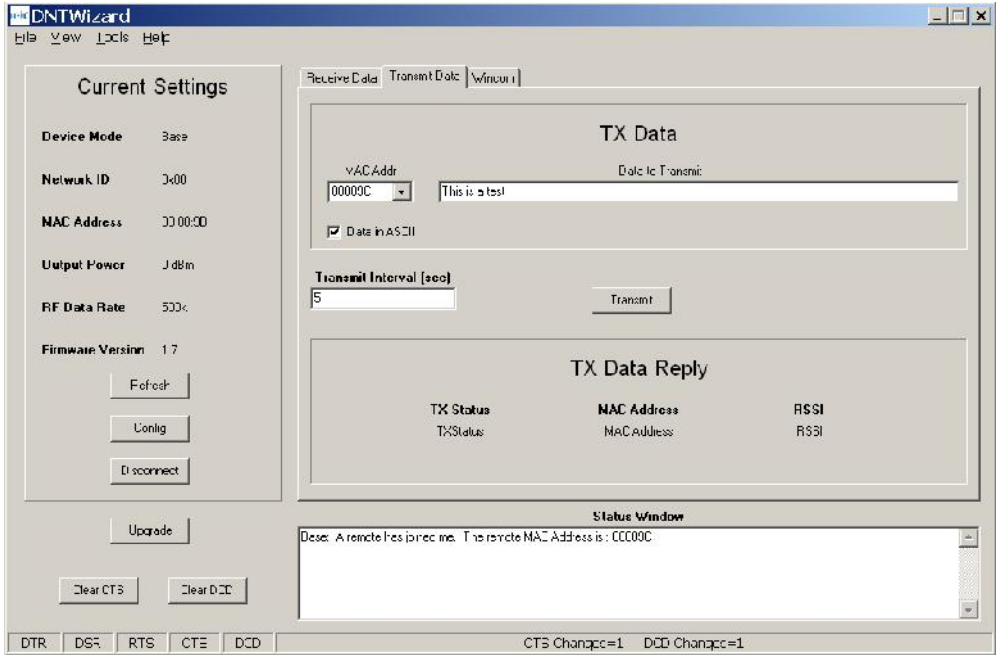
DNTWizard

File View Tools Help

Current Settings

Device Mode Base

Network ID 0x00

MAC Address 00:00:0D

Output Power 0 dBm

RF Data Rate 500k

Firmware Version 1.7

Refresh

Config

Disconnect

Upgrade

Clear CTS

Clear DCD

Receive Data | Transmit Data | Wincom

TX Data

MAC Addr

00000C

Data to Transmit

This is a test

Data in ASCII

Transmit Interval (sec)

5

Transmit

TX Data Reply

| TX Status | MAC Address | RSSI |
|---|---|---|
| TXStatus | MAC Address | RSSI |

Status Window

Base: A remote has joined me. The remote MAC Address is : 00000C

DTR | DSR | RTS | CTS | DCD

CTS Changes=1 DCD Changes=1